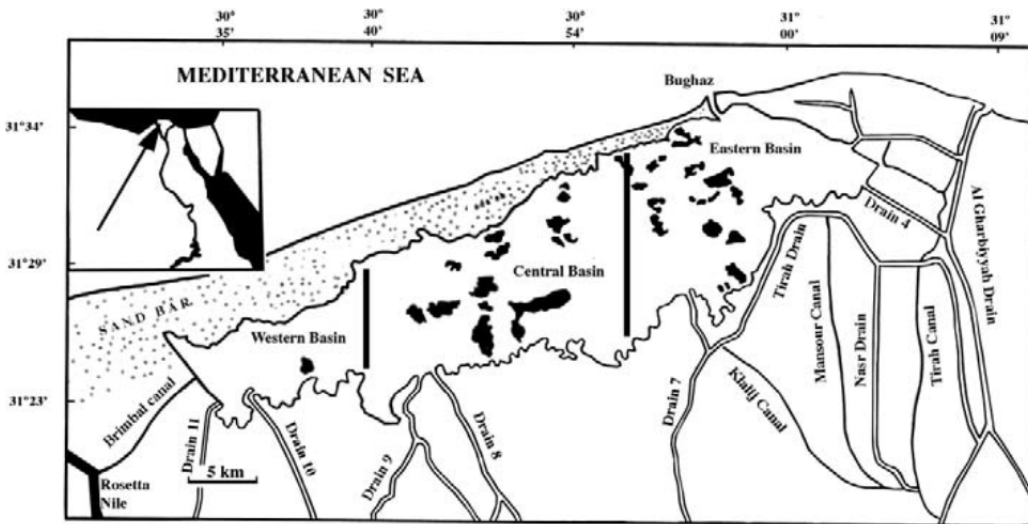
30° 35'

30° 40'

30° 54'

31° 00'

31° 09'

31°34'

31°29'

31°23'

MEDITERRANEAN SEA

Bughaz

Eastern Basin

Central Basin

Western Basin

SAND BAR

Drain 4

Al Gharbiyyah Drain

Tirah Drain

Mansour Canal

Nasr Drain

Tirah Canal

Khalij Canal

Drain 7

Drain 8

Drain 9

Drain 10

Drain 11

Brimbal canal

Rosetta Nile

5 km